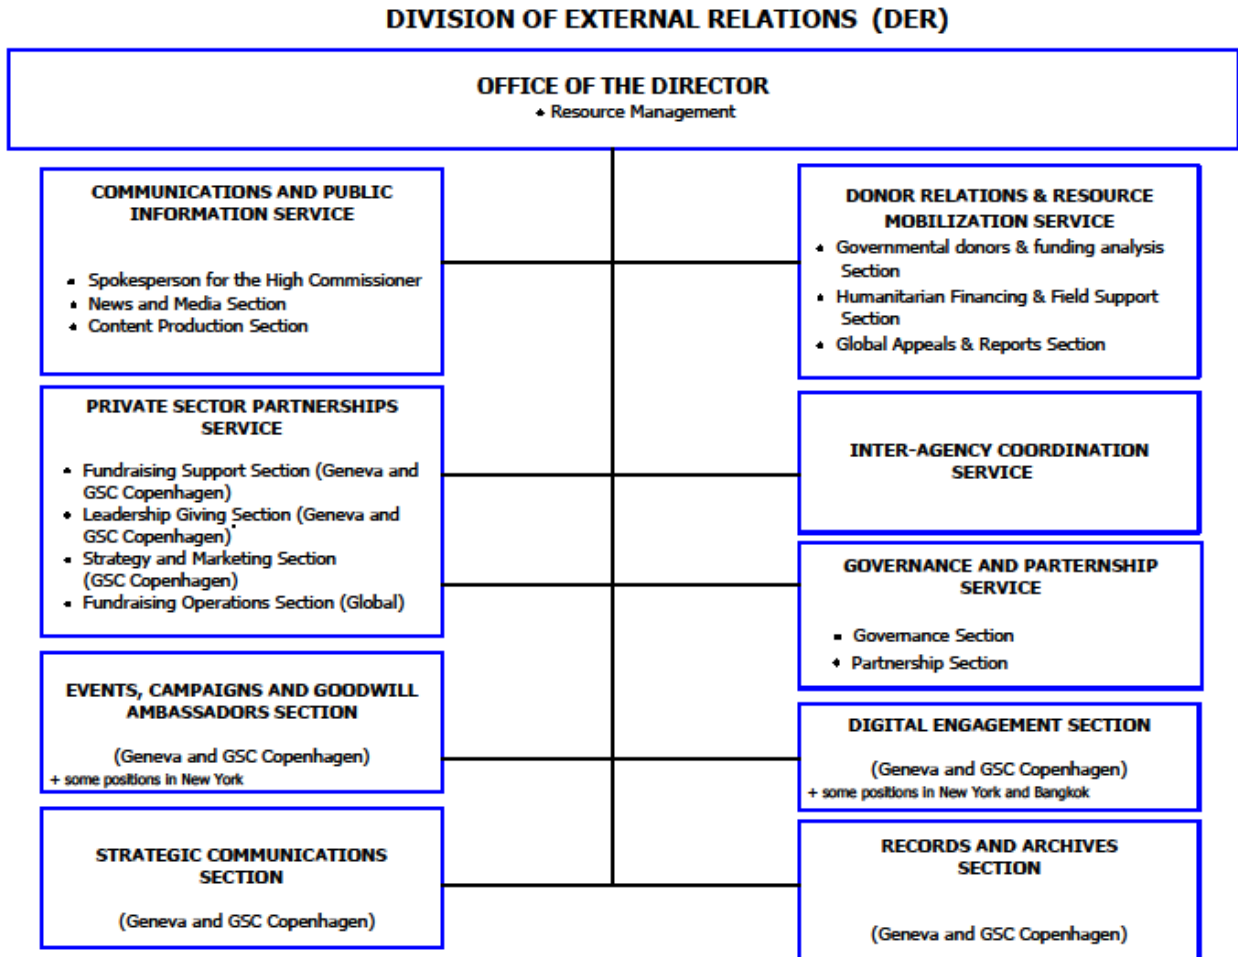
DIVISION OF EXTERNAL RELATIONS (DER)

OFFICE OF THE DIRECTOR
• Resource Management

COMMUNICATIONS AND PUBLIC INFORMATION SERVICE

• Spokesperson for the High Commissioner
• News and Media Section
• Content Production Section

PRIVATE SECTOR PARTNERSHIPS SERVICE

• Fundraising Support Section (Geneva and GSC Copenhagen)
• Leadership Giving Section (Geneva and GSC Copenhagen)
• Strategy and Marketing Section (GSC Copenhagen)
• Fundraising Operations Section (Global)

EVENTS, CAMPAIGNS AND GOODWILL AMBASSADORS SECTION

(Geneva and GSC Copenhagen)
+ some positions in New York

STRATEGIC COMMUNICATIONS SECTION

(Geneva and GSC Copenhagen)

DONOR RELATIONS & RESOURCE MOBILIZATION SERVICE
• Governmental donors & funding analysis Section
• Humanitarian Financing & Field Support Section
• Global Appeals & Reports Section

INTER-AGENCY COORDINATION SERVICE

GOVERNANCE AND PARTERNSHIP SERVICE

• Governance Section
• Partnership Section

DIGITAL ENGAGEMENT SECTION

(Geneva and GSC Copenhagen)
+ some positions in New York and Bangkok

RECORDS AND ARCHIVES SECTION

(Geneva and GSC Copenhagen)